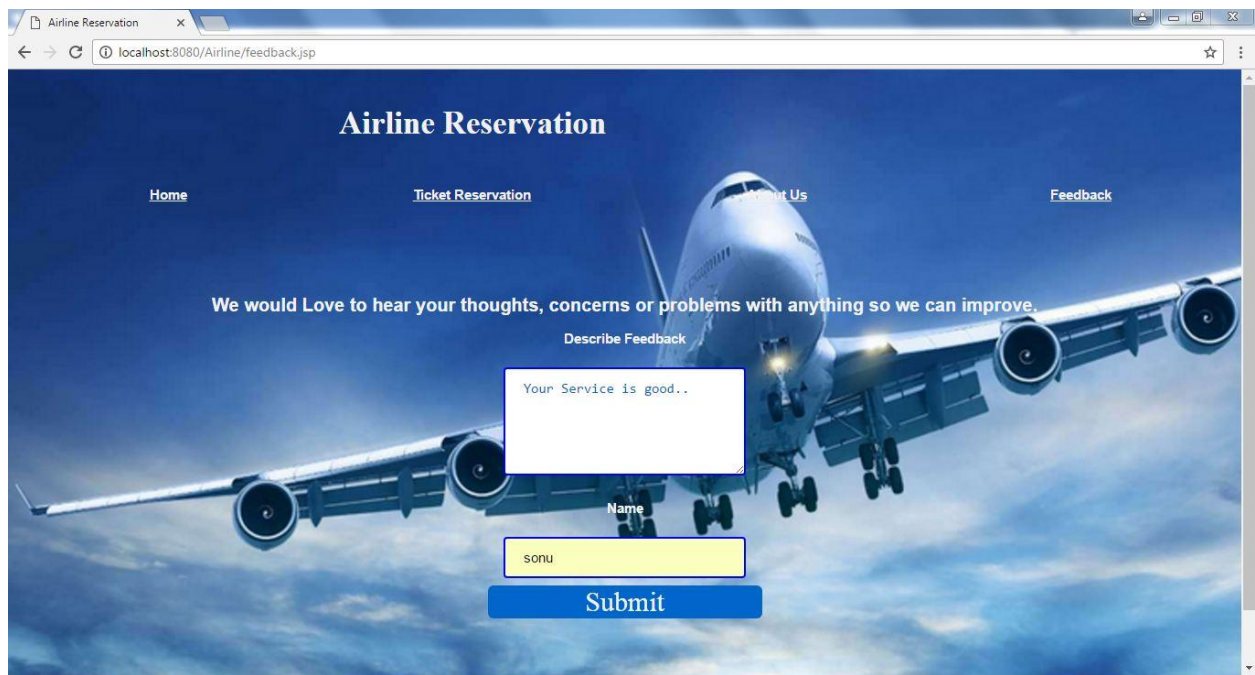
Airline Reservation
×
localhost:8080/Airline/feedback.jsp

Airline Reservation

Home
Ticket Reservation
About Us
Feedback

We would Love to hear your thoughts, concerns or problems with anything so we can improve.

Describe Feedback

Your Service is good..

Name

sonu

Submit